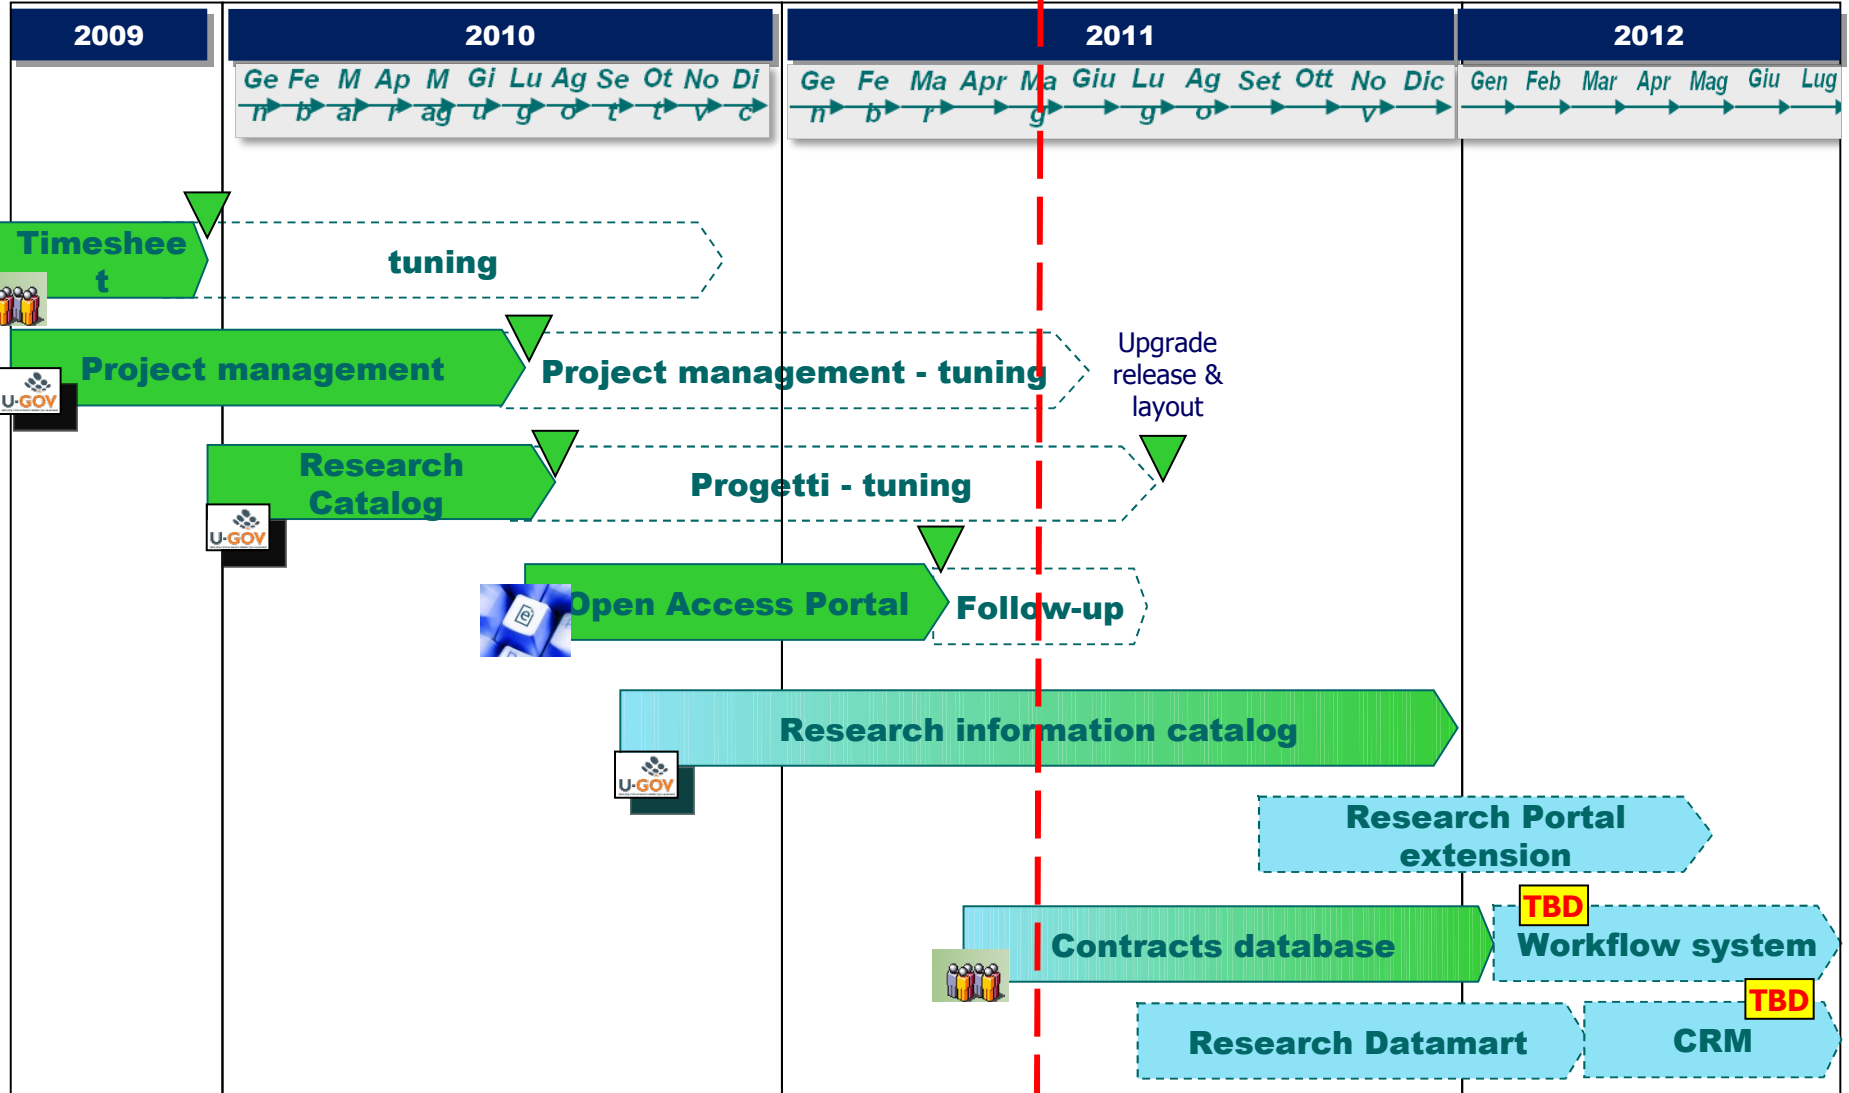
2009

2010

Ge n Fe b M ar Ap r M ag Gi u Lu g Ag o Se t Ot t No v Di c

2011

Ge n Fe b Ma r Apr Ma g Giu Lu g Ag o Set Ott No v Dic

2012

Gen Feb Mar Apr Mag Giu Lug

Timeshee t

tuning

Project management

Project management - tuning

Upgrade release & layout

U-GOV

Research Catalog

Progetti - tuning

U-GOV

Open Access Portal

Follow-up

Research information catalog

U-GOV

Research Portal extension

TBD

Contracts database

Workflow system

TBD

Research Datamart

CRM